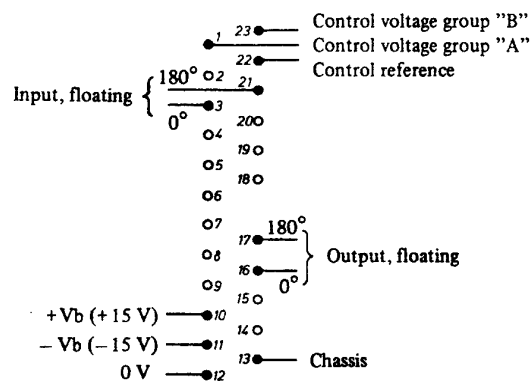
Control voltage group "B"
Control voltage group "A"
Control reference

Input, floating

180°
0°

1
2
3
4
5
6
7
8
9
10
11
12

23
22
21
20
19
18
17
16
15
14
13

180°
0°
Output, floating

+Vb (+15 V)
– Vb (–15 V)
0 V

Chassis